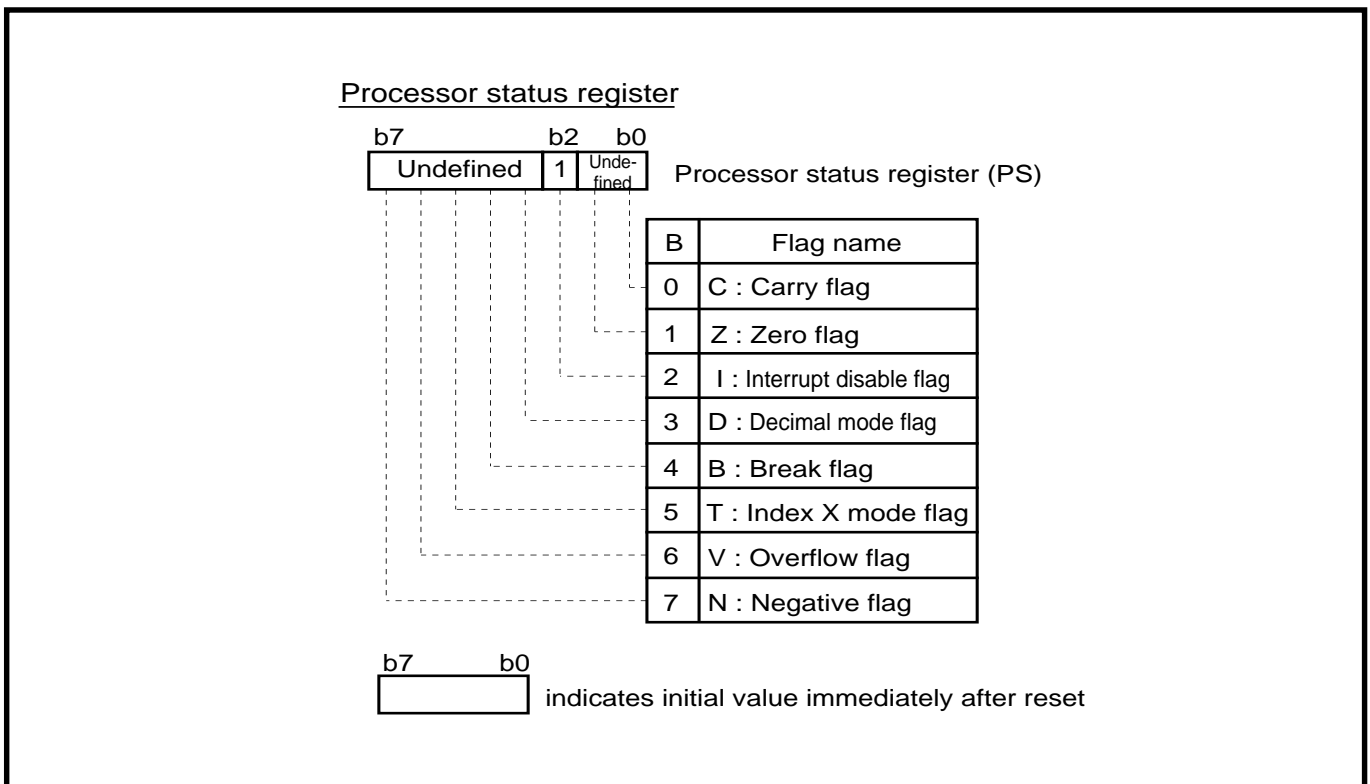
Processor status register

b7 b2 b0

Undefined 1 Undefined

Processor status register (PS)

| B | Flag name |
|---|---|
| 0 | C : Carry flag |
| 1 | Z : Zero flag |
| 2 | I : Interrupt disable flag |
| 3 | D : Decimal mode flag |
| 4 | B : Break flag |
| 5 | T : Index X mode flag |
| 6 | V : Overflow flag |
| 7 | N : Negative flag |

b7 b0

indicates initial value immediately after reset